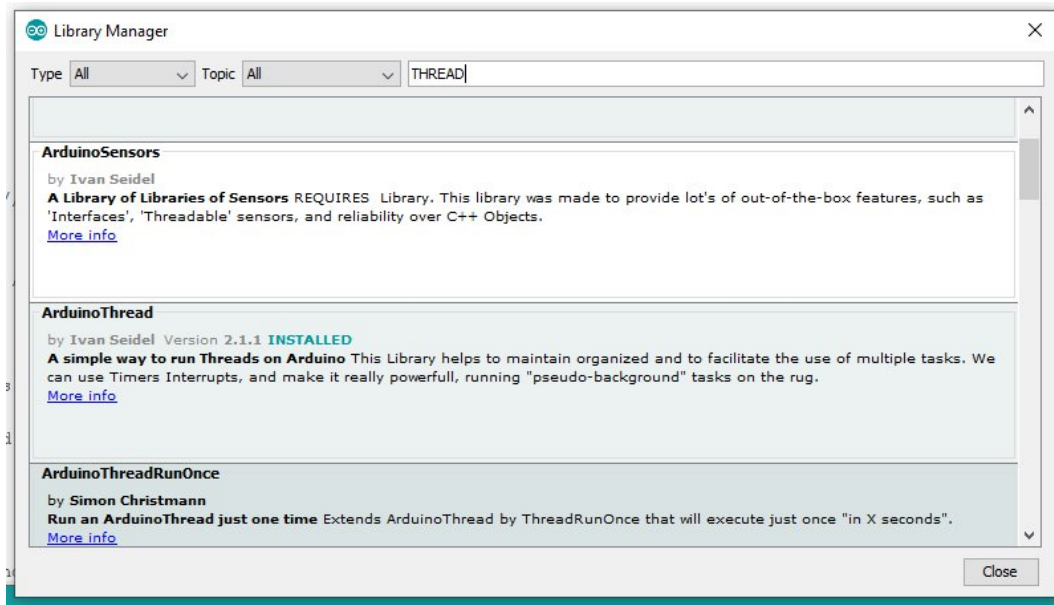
Library Manager

Type All Topic All THREAD

ArduinoSensors

by Ivan Seidel
A Library of Libraries of Sensors REQUIRES Library. This library was made to provide lot's of out-of-the-box features, such as 'Interfaces', 'Threadable' sensors, and reliability over C++ Objects.
More info

ArduinoThread

by Ivan Seidel Version 2.1.1 INSTALLED
A simple way to run Threads on Arduino This Library helps to maintain organized and to facilitate the use of multiple tasks. We can use Timers Interrupts, and make it really powerfull, running "pseudo-background" tasks on the rug.
More info

ArduinoThreadRunOnce

by Simon Christmann
Run an ArduinoThread just one time Extends ArduinoThread by ThreadRunOnce that will execute just once "in X seconds".
More info

Close